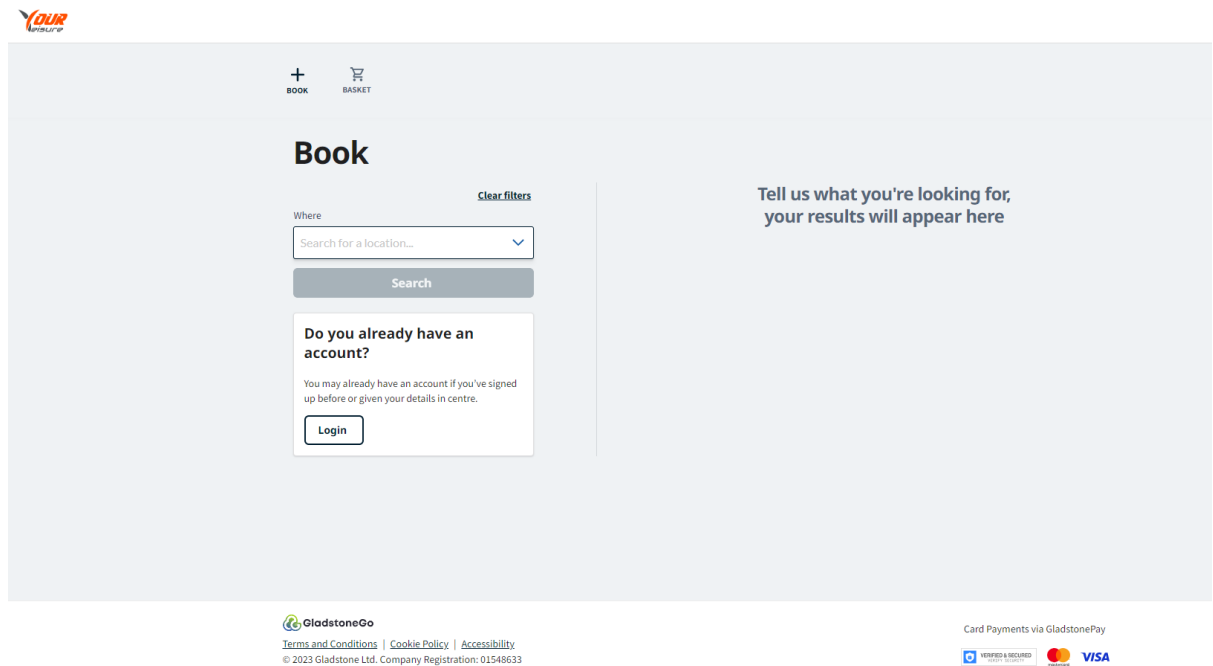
YOUR leisure

BOOK BASKET

Book

Clear filters

Where

Search for a location...

Search

Do you already have an account?

You may already have an account if you've signed up before or given your details in centre.

Login

Tell us what you're looking for, your results will appear here

GladstoneGo

Terms and Conditions | Cookie Policy | Accessibility

© 2023 Gladstone Ltd. Company Registration: 01548633

Card Payments via GladstonePay

VERIFIED & SECURED VERIFY SECURITY

VISA